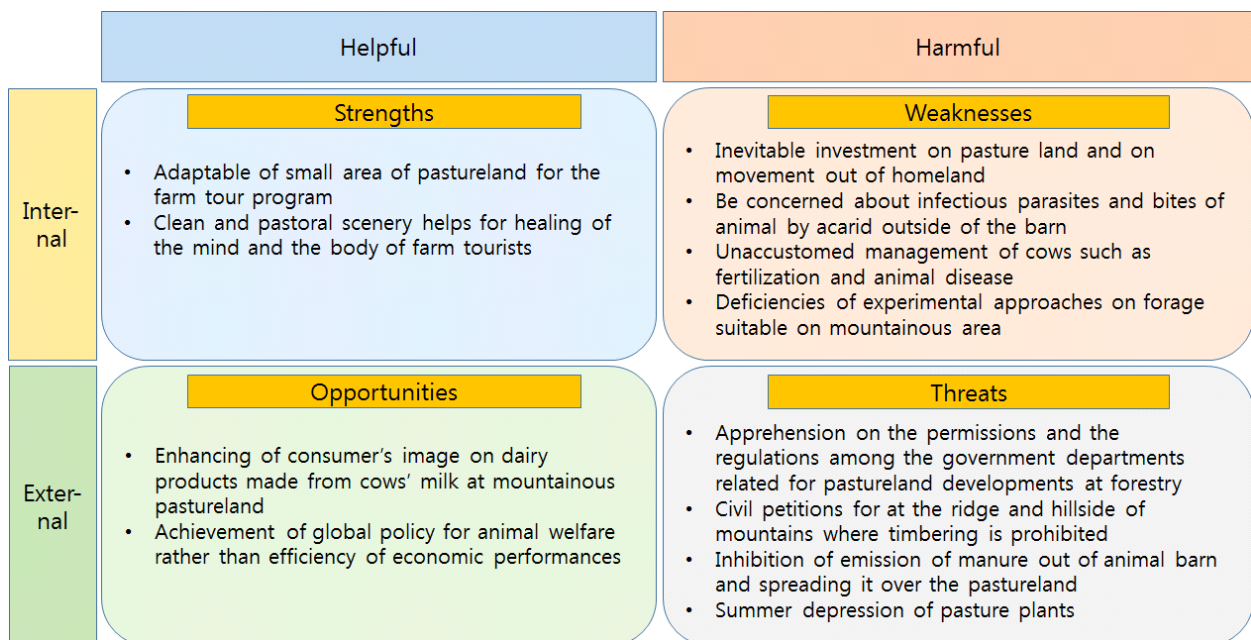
| | Helpful | Harmful |
|---|---|---|
| Internal | **Strengths**<br>• Adaptable of small area of pastureland for the farm tour program<br>• Clean and pastoral scenery helps for healing of the mind and the body of farm tourists | **Weaknesses**<br>• Inevitable investment on pasture land and on movement out of homeland<br>• Be concerned about infectious parasites and bites of animal by acarid outside of the barn<br>• Unaccustomed management of cows such as fertilization and animal disease<br>• Deficiencies of experimental approaches on forage suitable on mountainous area |
| External | **Opportunities**<br>• Enhancing of consumer's image on dairy products made from cows' milk at mountainous pastureland<br>• Achievement of global policy for animal welfare rather than efficiency of economic performances | **Threats**<br>• Apprehension on the permissions and the regulations among the government departments related for pastureland developments at forestry<br>• Civil petitions for at the ridge and hillside of mountains where timbering is prohibited<br>• Inhibition of emission of manure out of animal barn and spreading it over the pastureland<br>• Summer depression of pasture plants |